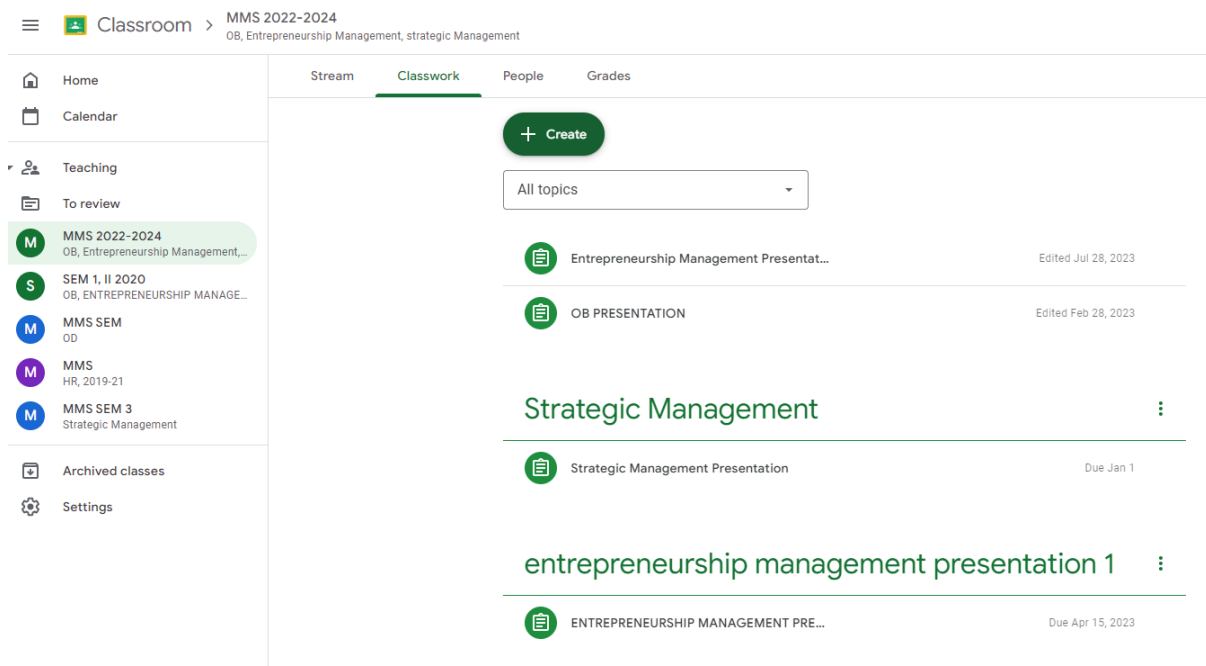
Classroom > MMS 2022-2024
OB, Entrepreneurship Management, strategic Management

Home
Calendar
Teaching
To review
M MMS 2022-2024
OB, Entrepreneurship Management,...
S SEM 1, II 2020
OB, ENTREPRENEURSHIP MANAGE...
M MMS SEM
OD
M MMS
HR, 2019-21
M MMS SEM 3
Strategic Management
Archived classes
Settings

Stream
Classwork
People
Grades

+ Create

All topics

Entrepreneurship Management Presentat... Edited Jul 28, 2023
OB PRESENTATION Edited Feb 28, 2023

Strategic Management
Strategic Management Presentation Due Jan 1

entrepreneurship management presentation 1
ENTREPRENEURSHIP MANAGEMENT PRE... Due Apr 15, 2023